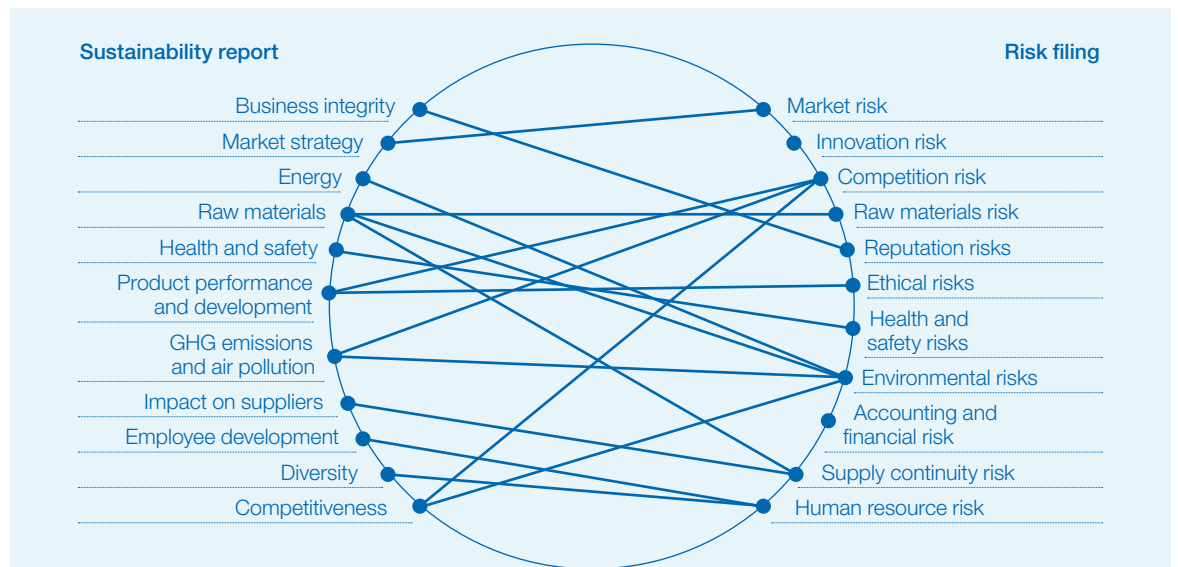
Sustainability report

Business integrity
Market strategy
Energy
Raw materials
Health and safety
Product performance and development
GHG emissions and air pollution
Impact on suppliers
Employee development
Diversity
Competitiveness

Risk filing

Market risk
Innovation risk
Competition risk
Raw materials risk
Reputation risks
Ethical risks
Health and safety risks
Environmental risks
Accounting and financial risk
Supply continuity risk
Human resource risk